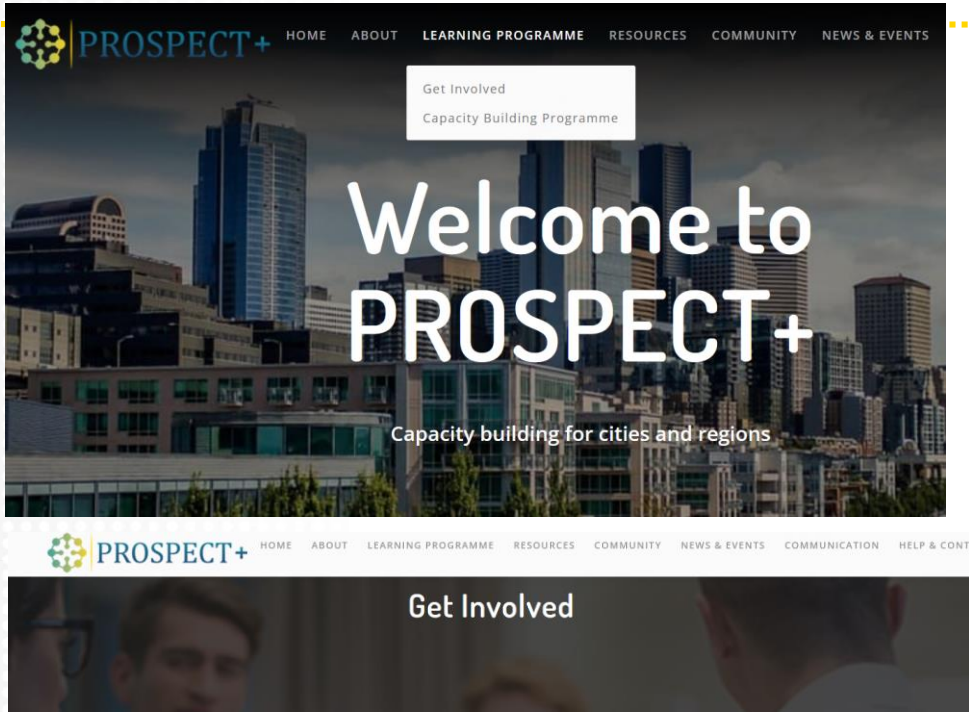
PROSPECT+

HOME ABOUT LEARNING PROGRAMME RESOURCES COMMUNITY NEWS & EVENTS

Get Involved
Capacity Building Programme

Welcome to PROSPECT+

Capacity building for cities and regions

PROSPECT+

HOME ABOUT LEARNING PROGRAMME RESOURCES COMMUNITY NEWS & EVENTS COMMUNICATION HELP & CONT

Get Involved